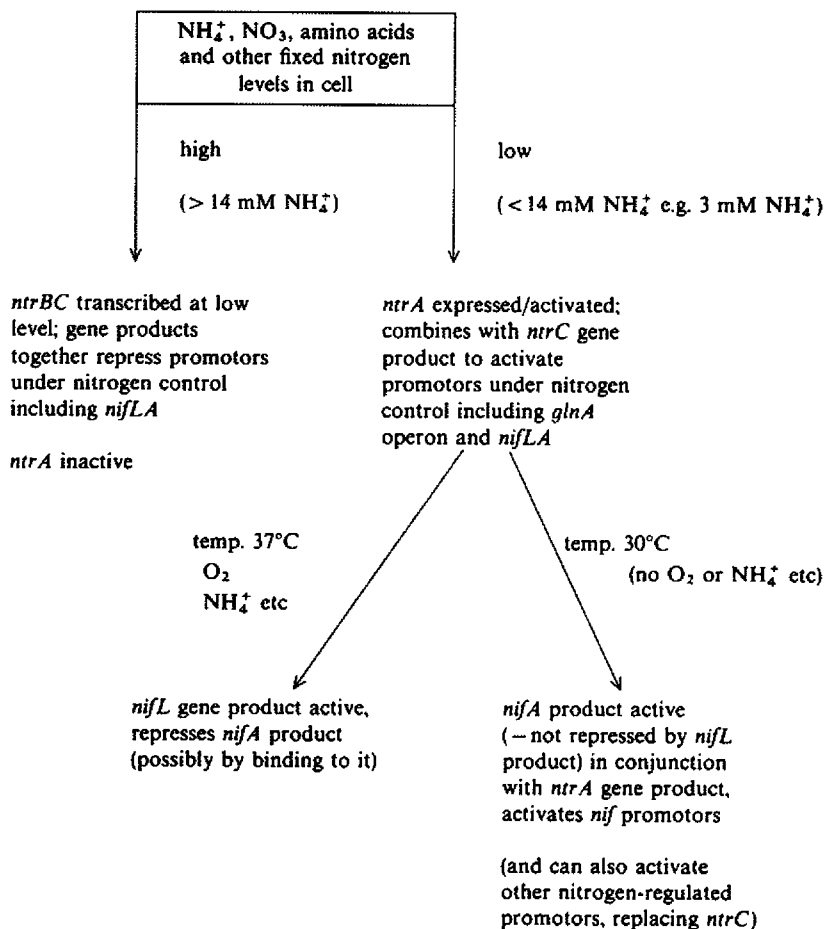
$NH_4^+$, $NO_3$, amino acids and other fixed nitrogen levels in cell

high

($> 14$ mM $NH_4^+$)

low

($< 14$ mM $NH_4^+$ e.g. 3 mM $NH_4^+$)

ntrBC transcribed at low level; gene products together repress promotors under nitrogen control including nifLA

ntrA inactive

ntrA expressed/activated; combines with ntrC gene product to activate promotors under nitrogen control including glnA operon and nifLA

temp. 37°C
$O_2$
$NH_4^+$ etc

temp. 30°C
(no $O_2$ or $NH_4^+$ etc)

nifL gene product active, represses nifA product (possibly by binding to it)

nifA product active (– not repressed by nifL product) in conjunction with ntrA gene product, activates nif promotors

(and can also activate other nitrogen-regulated promotors, replacing ntrC)